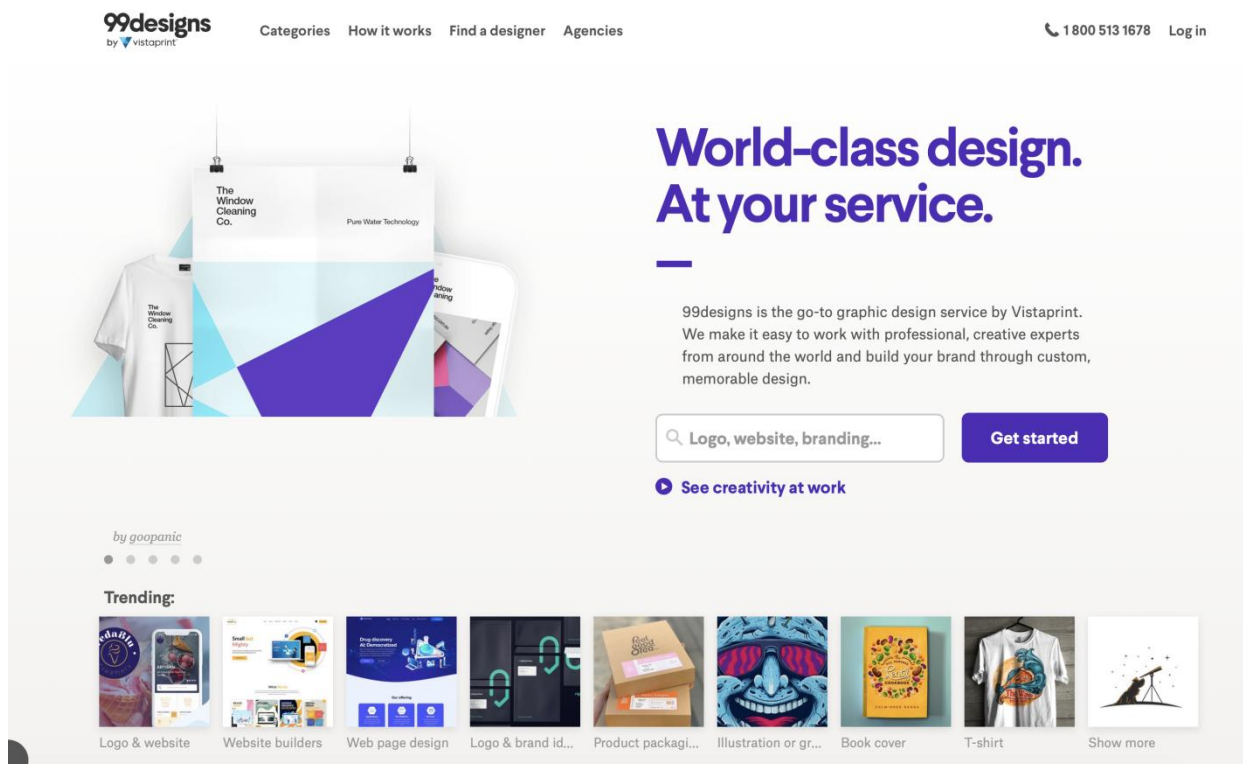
99designs by vistaprint

Categories How it works Find a designer Agencies

1 800 513 1678 Log in

The Window Cleaning Co.

Pure Water Technology

The Window Cleaning Co.

World-class design. At your service.

99designs is the go-to graphic design service by Vistaprint. We make it easy to work with professional, creative experts from around the world and build your brand through custom, memorable design.

Logo, website, branding...

Get started

See creativity at work

by goopanic

Trending:

Logo & website

Website builders

Web page design

Logo & brand id...

Product packagi...

Illustration or gr...

Book cover

T-shirt

Show more